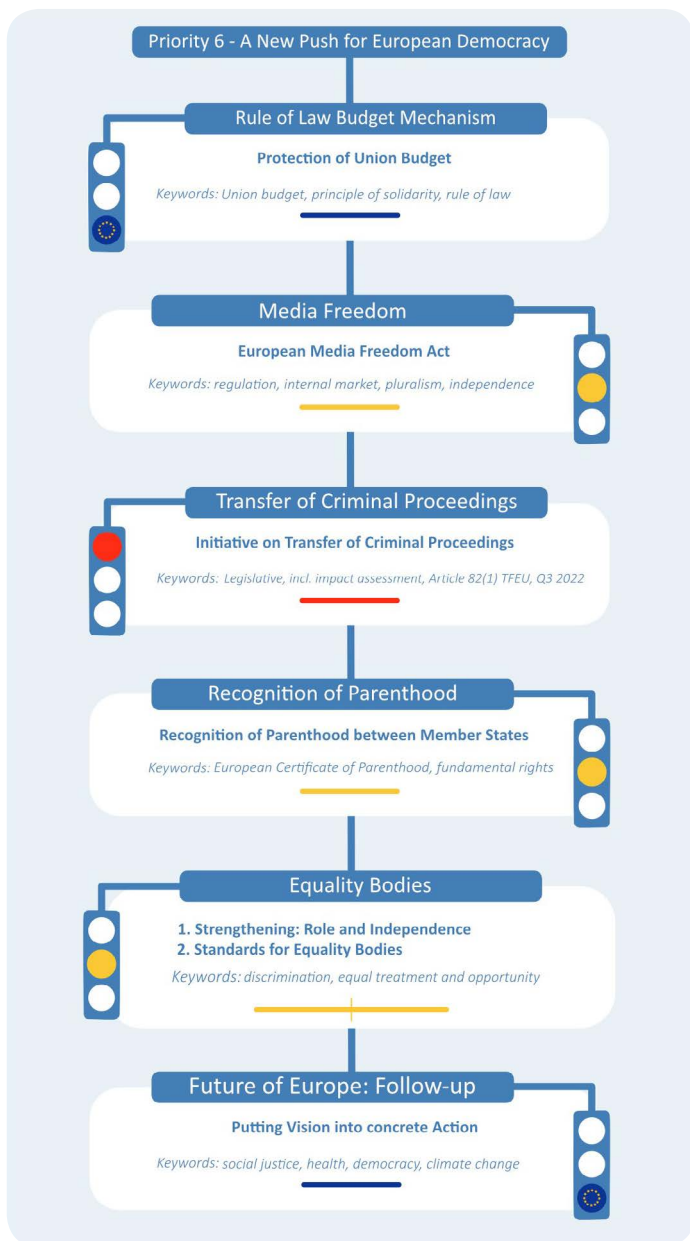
Priority 6 - A New Push for European Democracy

Rule of Law Budget Mechanism

Protection of Union Budget

Keywords: Union budget, principle of solidarity, rule of law

Media Freedom

European Media Freedom Act

Keywords: regulation, internal market, pluralism, independence

Transfer of Criminal Proceedings

Initiative on Transfer of Criminal Proceedings

Keywords: Legislative, incl. impact assessment, Article 82(1) TFEU, Q3 2022

Recognition of Parenthood

Recognition of Parenthood between Member States

Keywords: European Certificate of Parenthood, fundamental rights

Equality Bodies

1. Strengthening: Role and Independence
2. Standards for Equality Bodies

Keywords: discrimination, equal treatment and opportunity

Future of Europe: Follow-up

Putting Vision into concrete Action

Keywords: social justice, health, democracy, climate change